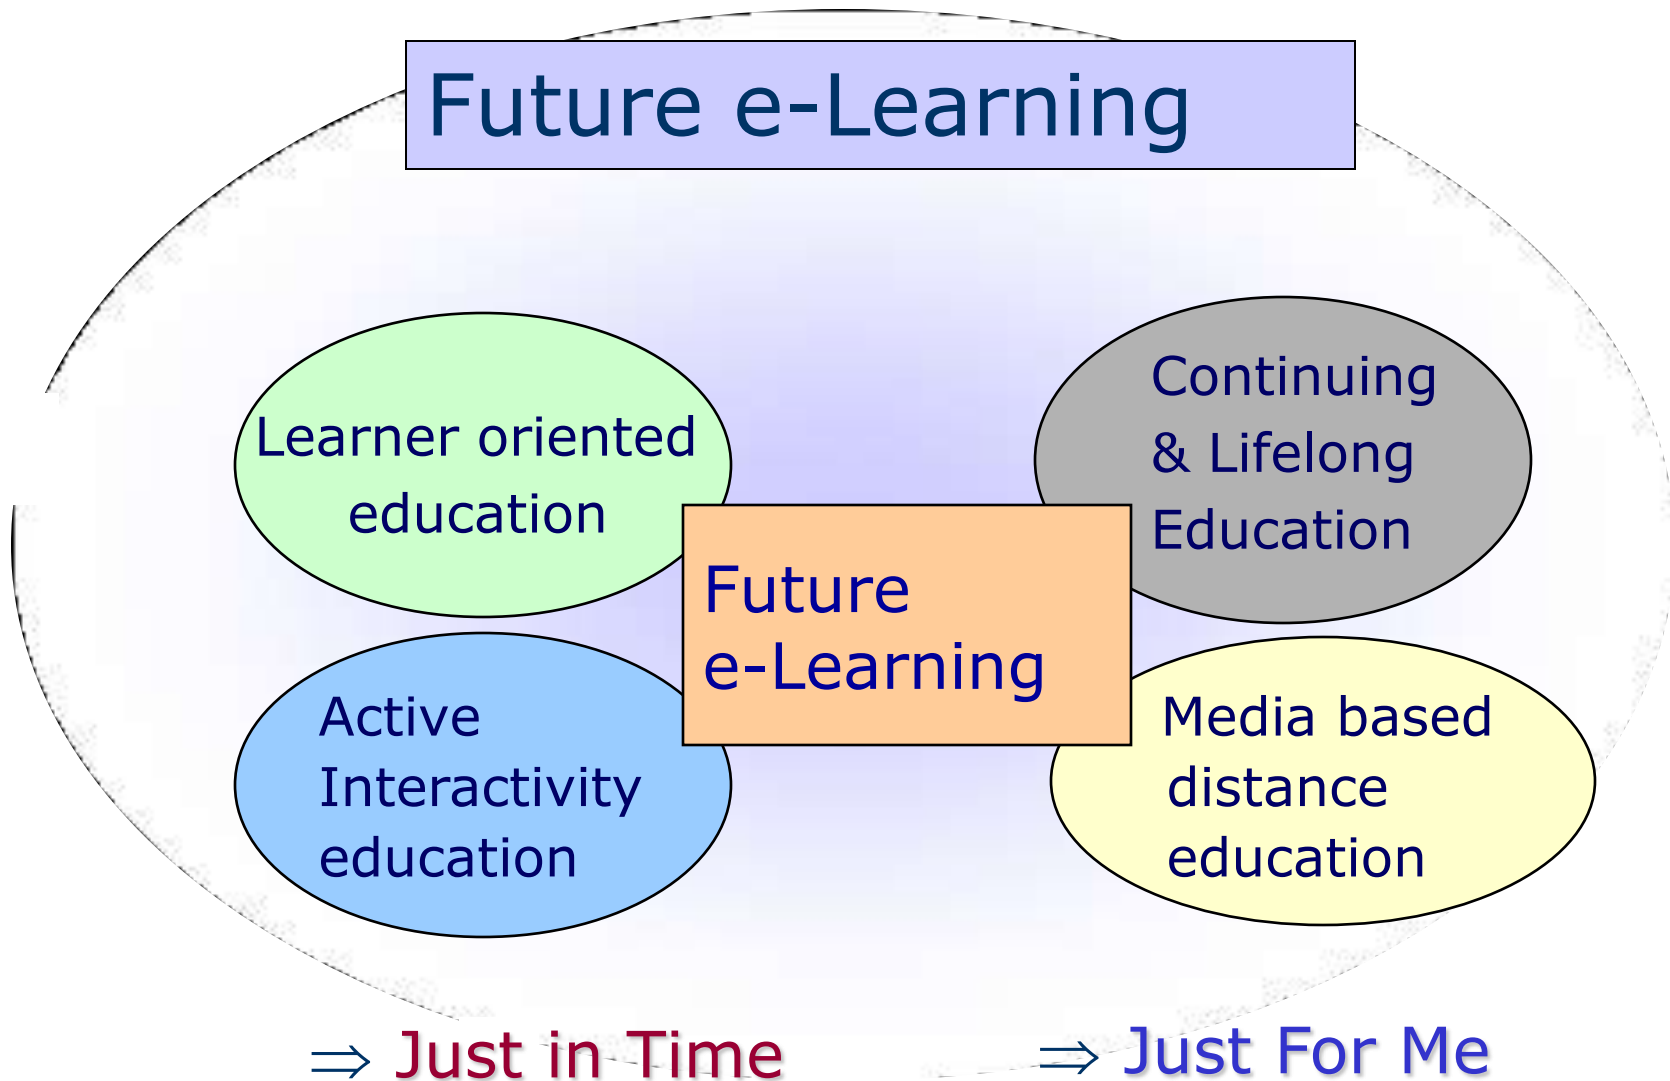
Future e-Learning

Learner oriented education

Continuing & Lifelong Education

Future e-Learning

Active Interactivity education

Media based distance education

$\Rightarrow$ Just in Time

$\Rightarrow$ Just For Me